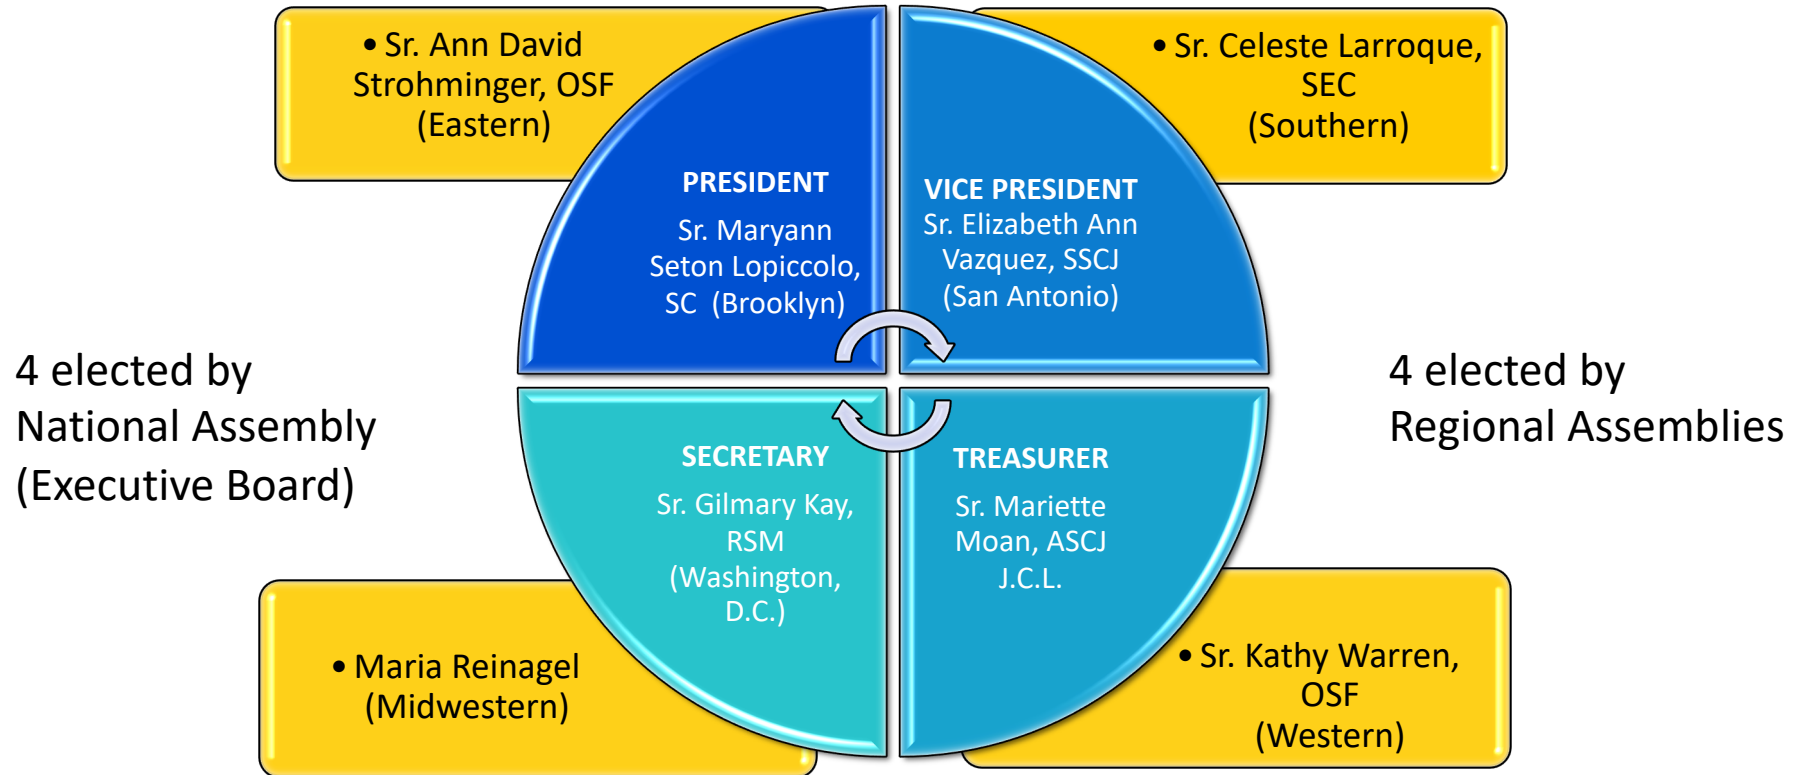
• Sr. Ann David Strohminger, OSF (Eastern)

• Sr. Celeste Larroque, SEC (Southern)

PRESIDENT
Sr. Maryann Seton Lopiccolo, SC (Brooklyn)

VICE PRESIDENT
Sr. Elizabeth Ann Vazquez, SSCJ (San Antonio)

4 elected by National Assembly (Executive Board)

4 elected by Regional Assemblies

SECRETARY
Sr. Gilmary Kay, RSM (Washington, D.C.)

TREASURER
Sr. Mariette Moan, ASCJ J.C.L.

• Maria Reinagel (Midwestern)

• Sr. Kathy Warren, OSF (Western)